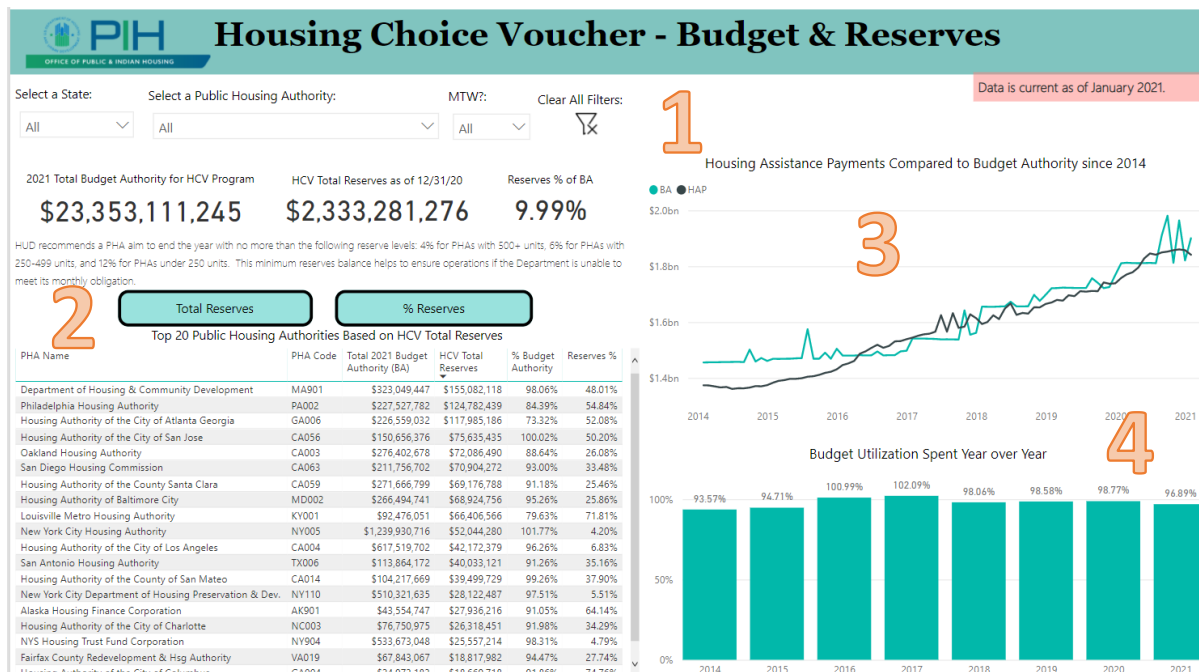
PIH
OFFICE OF PUBLIC & INDIAN HOUSING

Housing Choice Voucher - Budget & Reserves

Data is current as of January 2021.

Select a State:
All

Select a Public Housing Authority:
All

MTW?:
All

Clear All Filters:

1

Housing Assistance Payments Compared to Budget Authority since 2014

BA HAP

$2.0bn
$1.8bn
$1.6bn
$1.4bn

2014 2015 2016 2017 2018 2019 2020 2021

3

2021 Total Budget Authority for HCV Program
$23,353,111,245

HCV Total Reserves as of 12/31/20
$2,333,281,276

Reserves % of BA
9.99%

HUD recommends a PHA aim to end the year with no more than the following reserve levels: 4% for PHAs with 500+ units, 6% for PHAs with 250-499 units, and 12% for PHAs under 250 units. This minimum reserves balance helps to ensure operations if the Department is unable to meet its monthly obligation.

2

Total Reserves

% Reserves

Top 20 Public Housing Authorities Based on HCV Total Reserves

| PHA Name | PHA Code | Total 2021 Budget Authority (BA) | HCV Total Reserves | % Budget Authority | Reserves % |
|---|---|---|---|---|---|
| Department of Housing & Community Development | MA901 | $323,049,447 | $155,082,118 | 98.06% | 48.01% |
| Philadelphia Housing Authority | PA002 | $227,527,782 | $124,782,439 | 84.39% | 54.84% |
| Housing Authority of the City of Atlanta Georgia | GA006 | $226,559,032 | $117,985,186 | 73.32% | 52.08% |
| Housing Authority of the City of San Jose | CA056 | $150,656,376 | $75,635,435 | 100.02% | 50.20% |
| Oakland Housing Authority | CA003 | $276,402,678 | $72,086,490 | 88.64% | 26.08% |
| San Diego Housing Commission | CA063 | $211,756,702 | $70,904,272 | 93.00% | 33.48% |
| Housing Authority of the County Santa Clara | CA059 | $271,666,799 | $69,176,788 | 91.18% | 25.46% |
| Housing Authority of Baltimore City | MD002 | $266,494,741 | $68,924,756 | 95.26% | 25.86% |
| Louisville Metro Housing Authority | KY001 | $92,476,051 | $66,406,566 | 79.63% | 71.81% |
| New York City Housing Authority | NY005 | $1,239,930,716 | $52,044,280 | 101.77% | 4.20% |
| Housing Authority of the City of Los Angeles | CA004 | $617,519,702 | $42,172,379 | 96.26% | 6.83% |
| San Antonio Housing Authority | TX006 | $113,864,172 | $40,033,121 | 91.26% | 35.16% |
| Housing Authority of the County of San Mateo | CA014 | $104,217,669 | $39,499,729 | 99.26% | 37.90% |
| New York City Department of Housing Preservation & Dev. | NY110 | $510,321,635 | $28,122,487 | 97.51% | 5.51% |
| Alaska Housing Finance Corporation | AK901 | $43,554,747 | $27,936,216 | 91.05% | 64.14% |
| Housing Authority of the City of Charlotte | NC003 | $76,750,975 | $26,318,451 | 91.98% | 34.29% |
| NYS Housing Trust Fund Corporation | NY904 | $533,673,048 | $25,557,214 | 98.31% | 4.79% |
| Fairfax County Redevelopment & Hsg Authority | VA019 | $67,843,067 | $18,817,982 | 94.47% | 27.74% |
| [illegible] | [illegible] | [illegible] | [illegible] | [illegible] | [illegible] |

Budget Utilization Spent Year over Year

4

100%
50%
0%

93.57% 94.71% 100.99% 102.09% 98.06% 98.58% 98.77% 96.89%

2014 2015 2016 2017 2018 2019 2020 2021